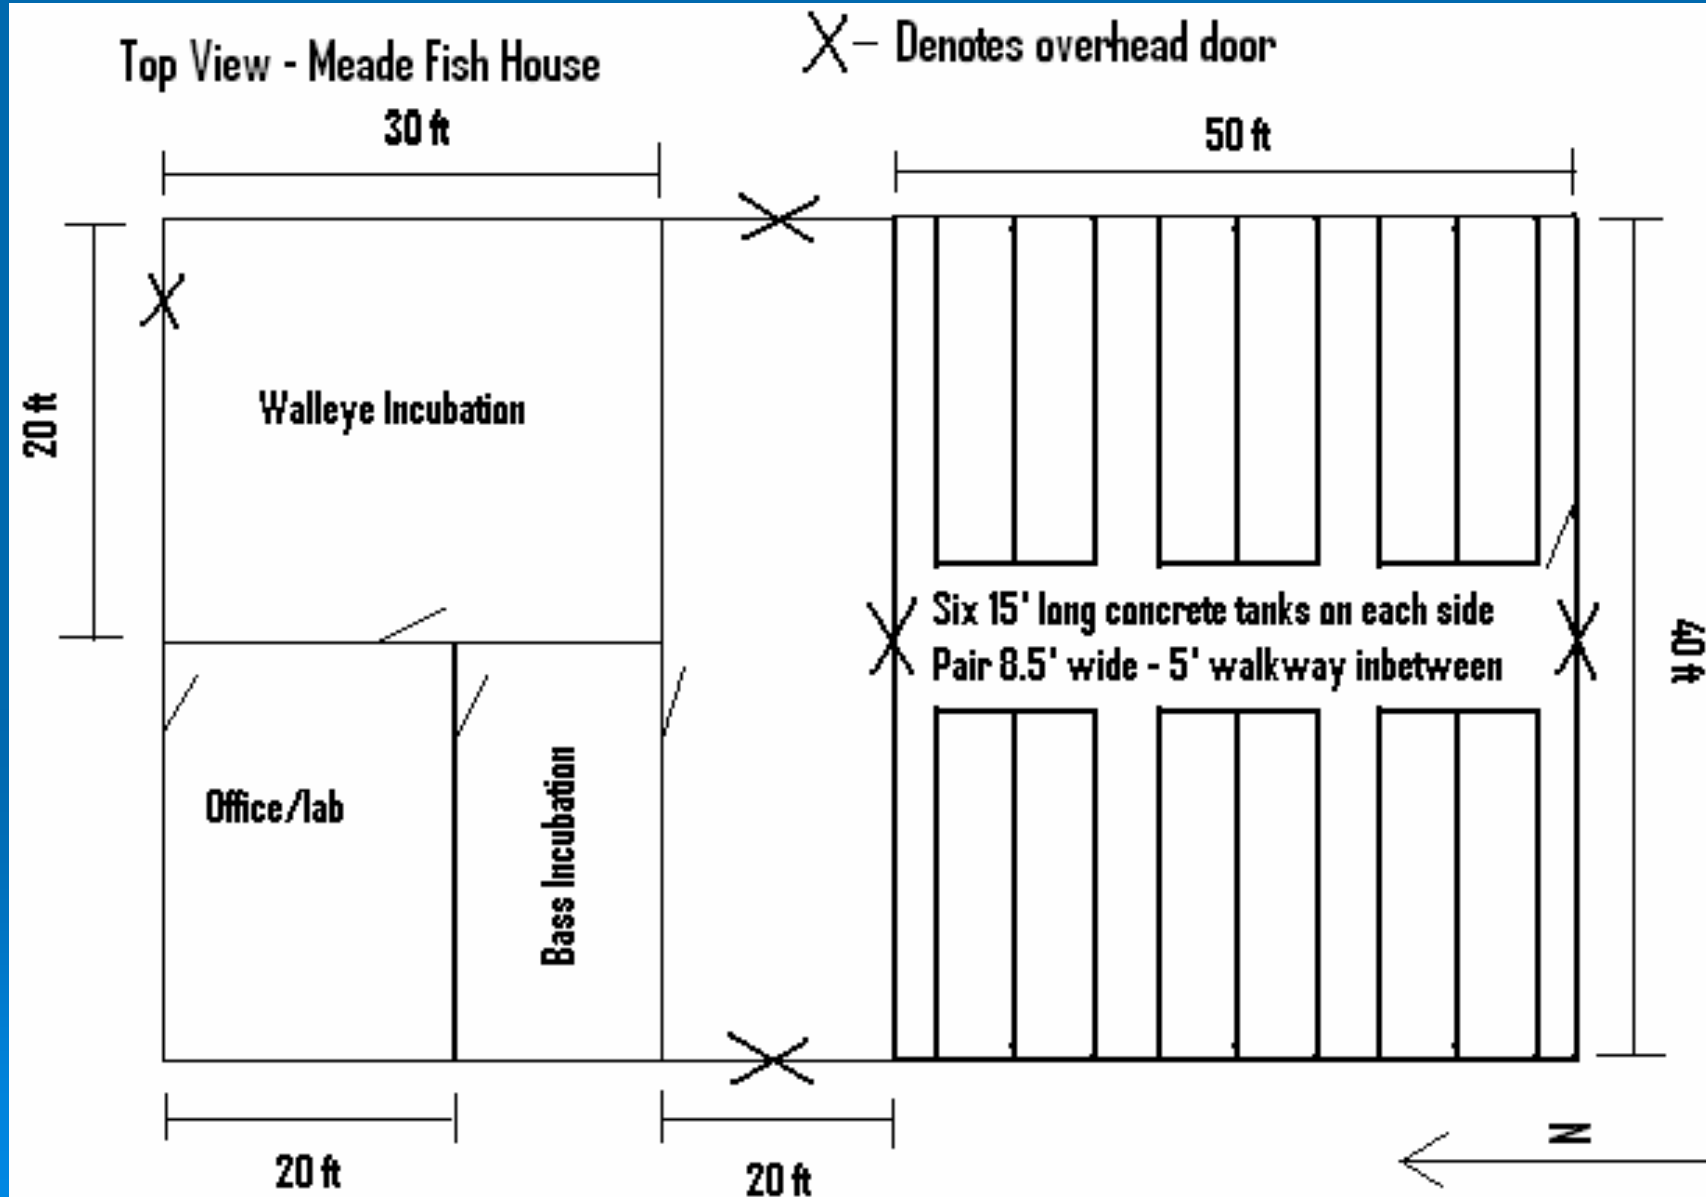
Top View - Meade Fish House

X– Denotes overhead door

30 ft

50 ft

20 ft

Walleye Incubation

Six 15' long concrete tanks on each side
Pair 8.5' wide - 5' walkway inbetween

40 ft

Office/lab

Bass Incubation

20 ft

20 ft

N